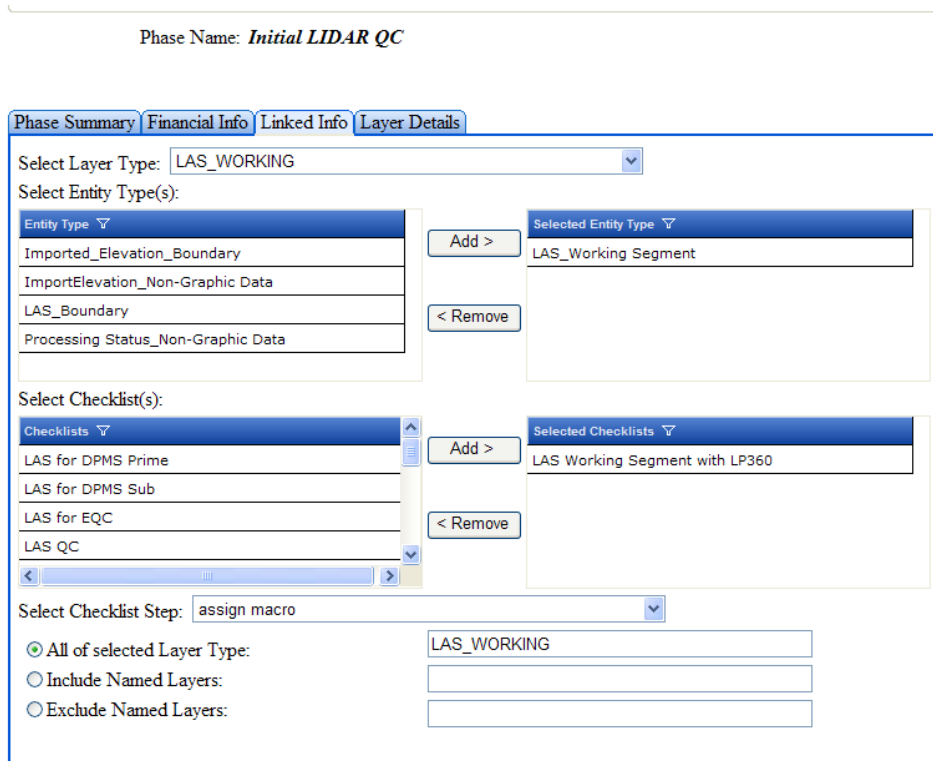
Phase Name: *Initial LIDAR QC*

Phase Summary | Financial Info | Linked Info | Layer Details

Select Layer Type: LAS_WORKING

Select Entity Type(s):

| Entity Type |
|---|
| Imported_Elevation_Boundary |
| ImportElevation_Non-Graphic Data |
| LAS_Boundary |
| Processing Status_Non-Graphic Data |

Add >

< Remove

| Selected Entity Type |
|---|
| LAS_Working Segment |

Select Checklist(s):

| Checklists |
|---|
| LAS for DPMS Prime |
| LAS for DPMS Sub |
| LAS for EQC |
| LAS QC |

Add >

< Remove

| Selected Checklists |
|---|
| LAS Working Segment with LP360 |

Select Checklist Step: assign macro

All of selected Layer Type: LAS_WORKING

Include Named Layers:

Exclude Named Layers: